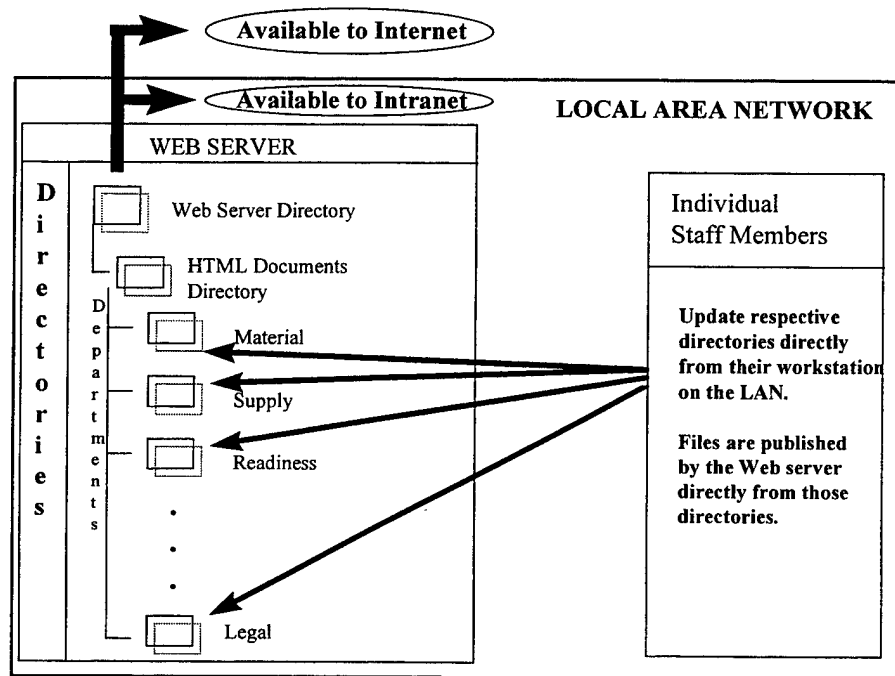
Available to Internet

Available to Intranet

LOCAL AREA NETWORK

WEB SERVER

D
i
r
e
c
t
o
r
i
e
s

Web Server Directory

HTML Documents Directory

D
e
p
a
r
t
m
e
n
t
s

Material

Supply

Readiness

.
.
.

Legal

Individual Staff Members

Update respective directories directly from their workstation on the LAN.

Files are published by the Web server directly from those directories.